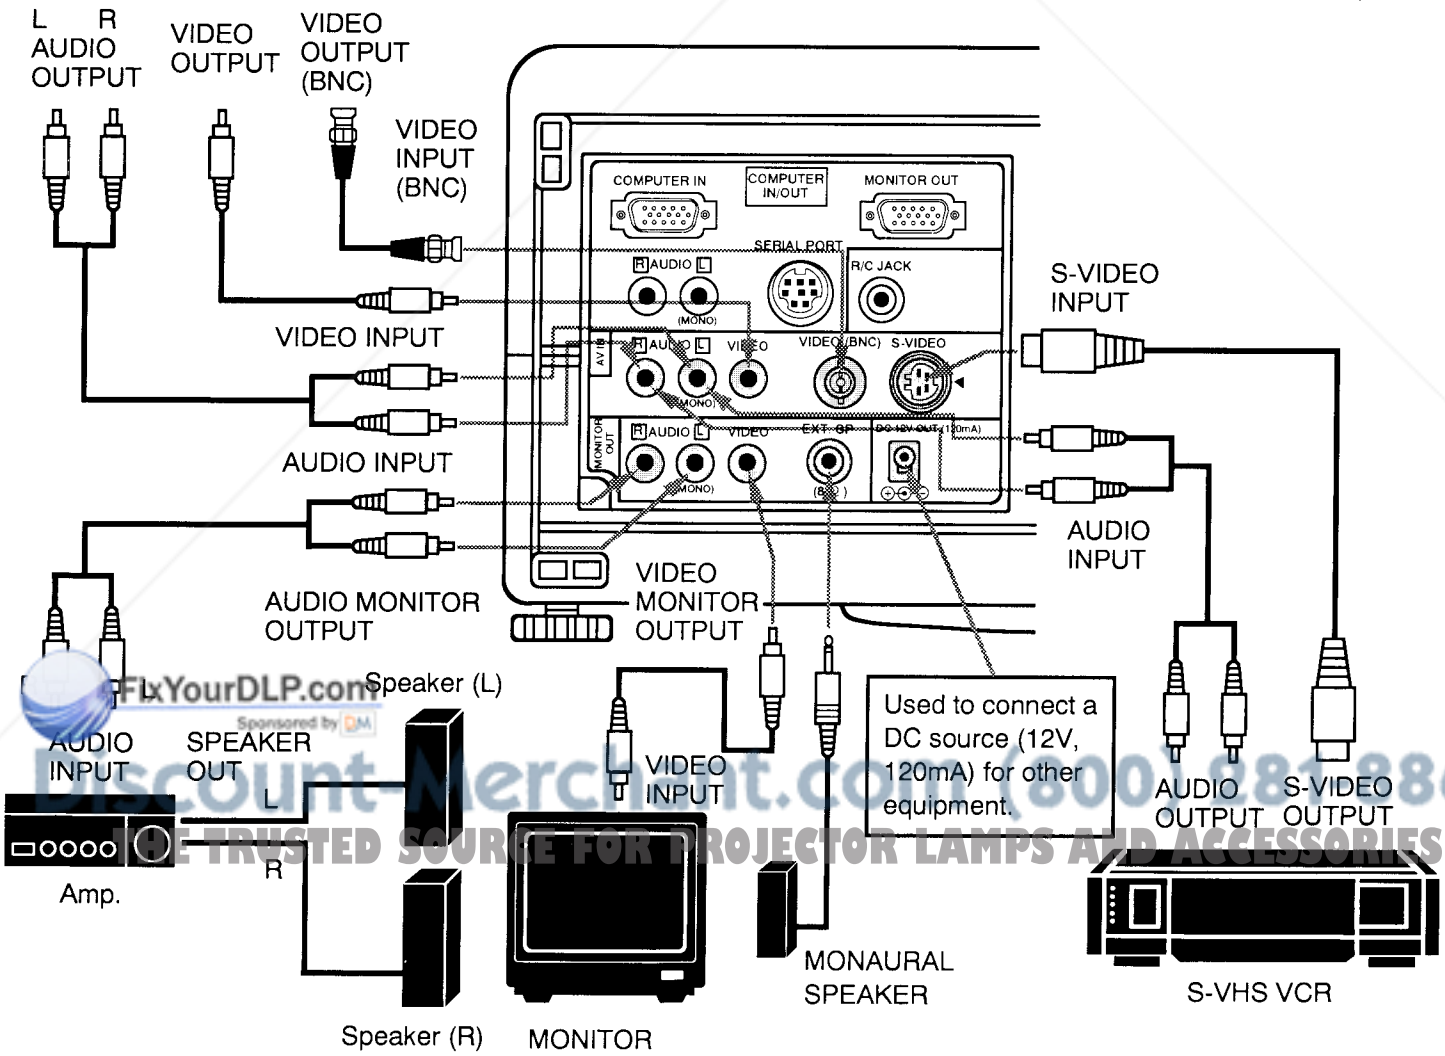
L R
AUDIO
OUTPUT

VIDEO
OUTPUT

VIDEO
OUTPUT
(BNC)

VIDEO
INPUT
(BNC)

COMPUTER IN

COMPUTER
IN/OUT

MONITOR OUT

SERIAL PORT

R AUDIO L

(MONO)

R/C JACK

S-VIDEO
INPUT

VIDEO INPUT

AV IN

R AUDIO L

(MONO)

VIDEO

VIDEO (BNC)

S-VIDEO

MONITOR OUT

R AUDIO L

(MONO)

VIDEO

EXT. SP

(8Ω)

DC 12V OUT (120mA)

AUDIO INPUT

AUDIO
INPUT

AUDIO MONITOR
OUTPUT

VIDEO
MONITOR
OUTPUT

FixYourDLP.com
Sponsored by DM

Speaker (L)

Used to connect a DC source (12V, 120mA) for other equipment.

AUDIO
INPUT

SPEAKER
OUT

L

R

VIDEO
INPUT

AUDIO
OUTPUT

S-VIDEO
OUTPUT

Discount-Merchant.com (800) 281-88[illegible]

THE TRUSTED SOURCE FOR PROJECTOR LAMPS AND ACCESSORIES

Amp.

MONAURAL
SPEAKER

S-VHS VCR

Speaker (R)

MONITOR